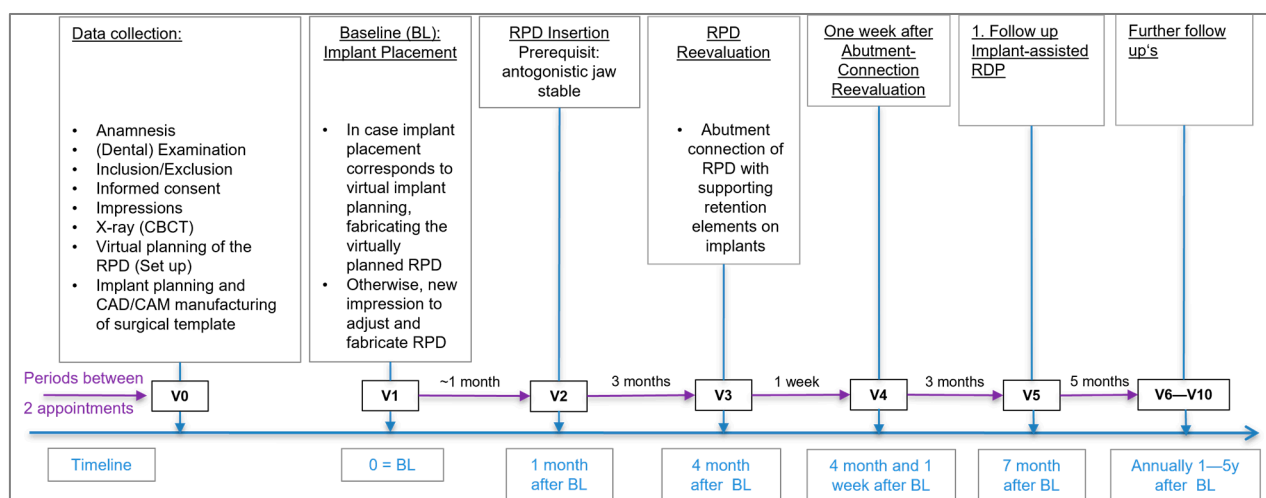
Data collection:

- Anamnesis
- (Dental) Examination
- Inclusion/Exclusion
- Informed consent
- Impressions
- X-ray (CBCT)
- Virtual planning of the RPD (Set up)
- Implant planning and CAD/CAM manufacturing of surgical template

Baseline (BL): Implant Placement

- In case implant placement corresponds to virtual implant planning, fabricating the virtually planned RPD
- Otherwise, new impression to adjust and fabricate RPD

RPD Insertion
Prerequisit: antogonistic jaw stable

RPD Reevaluation

- Abutment connection of RPD with supporting retention elements on implants

One week after Abutment-Connection Reevaluation

1. Follow up Implant-assisted RDP

Further follow up's

Periods between 2 appointments

V0

V1

~1 month

V2

3 months

V3

1 week

V4

3 months

V5

5 months

V6—V10

Timeline

0 = BL

1 month after BL

4 month after BL

4 month and 1 week after BL

7 month after BL

Annually 1—5y after BL